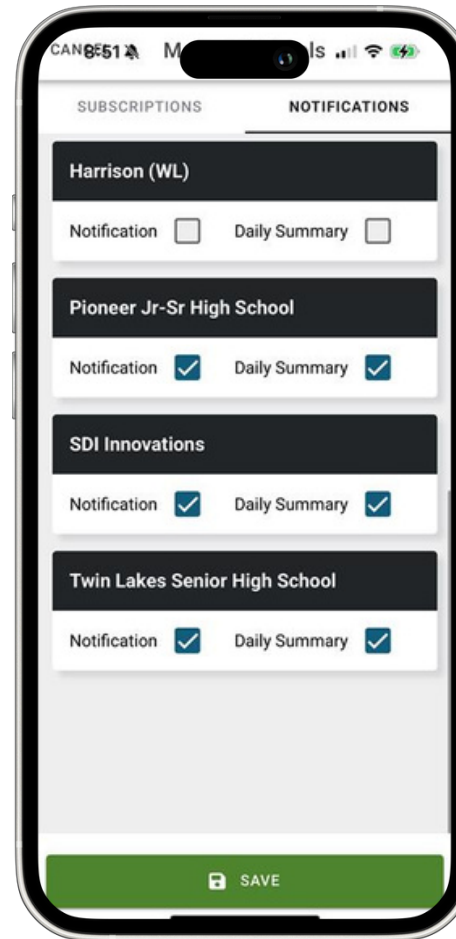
CANCEL 8:51 M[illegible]ls

SUBSCRIPTIONS NOTIFICATIONS

Harrison (WL)

Notification Daily Summary

Pioneer Jr-Sr High School

Notification Daily Summary

SDI Innovations

Notification Daily Summary

Twin Lakes Senior High School

Notification Daily Summary

SAVE